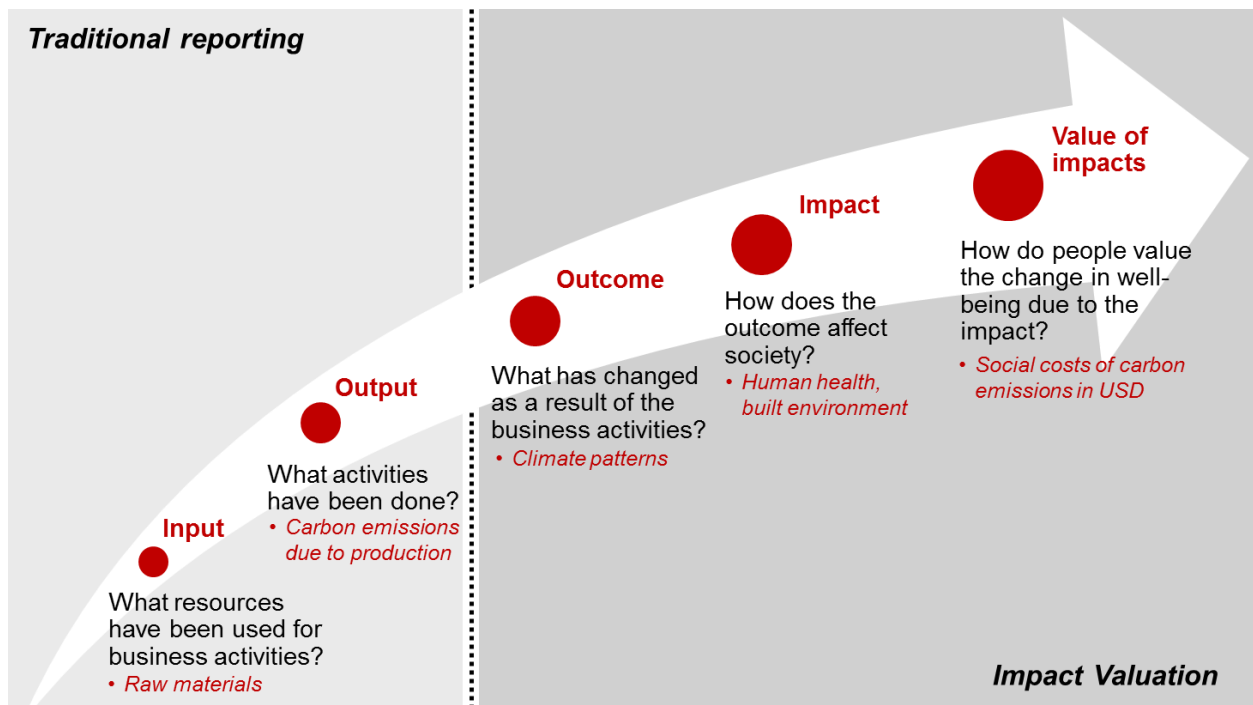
Traditional reporting

Input

What resources have been used for business activities?

• Raw materials

Output

What activities have been done?

• Carbon emissions due to production

Outcome

What has changed as a result of the business activities?

• Climate patterns

Impact

How does the outcome affect society?

• Human health, built environment

Value of impacts

How do people value the change in well-being due to the impact?

• Social costs of carbon emissions in USD

Impact Valuation